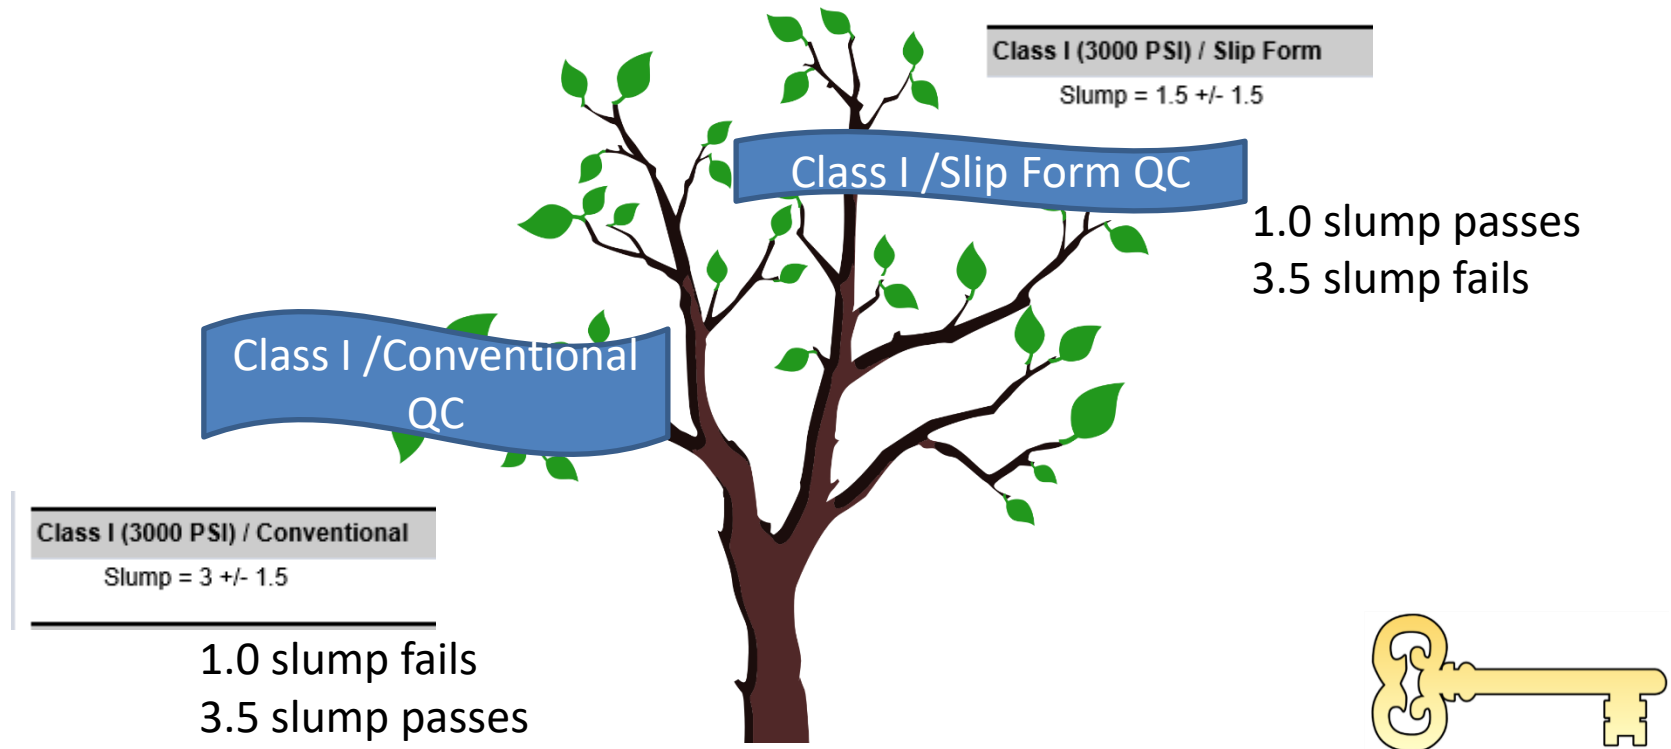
Class I (3000 PSI) / Slip Form

Slump = 1.5 +/- 1.5

Class I /Slip Form QC

1.0 slump passes
3.5 slump fails

Class I /Conventional QC

Class I (3000 PSI) / Conventional

Slump = 3 +/- 1.5

1.0 slump fails
3.5 slump passes